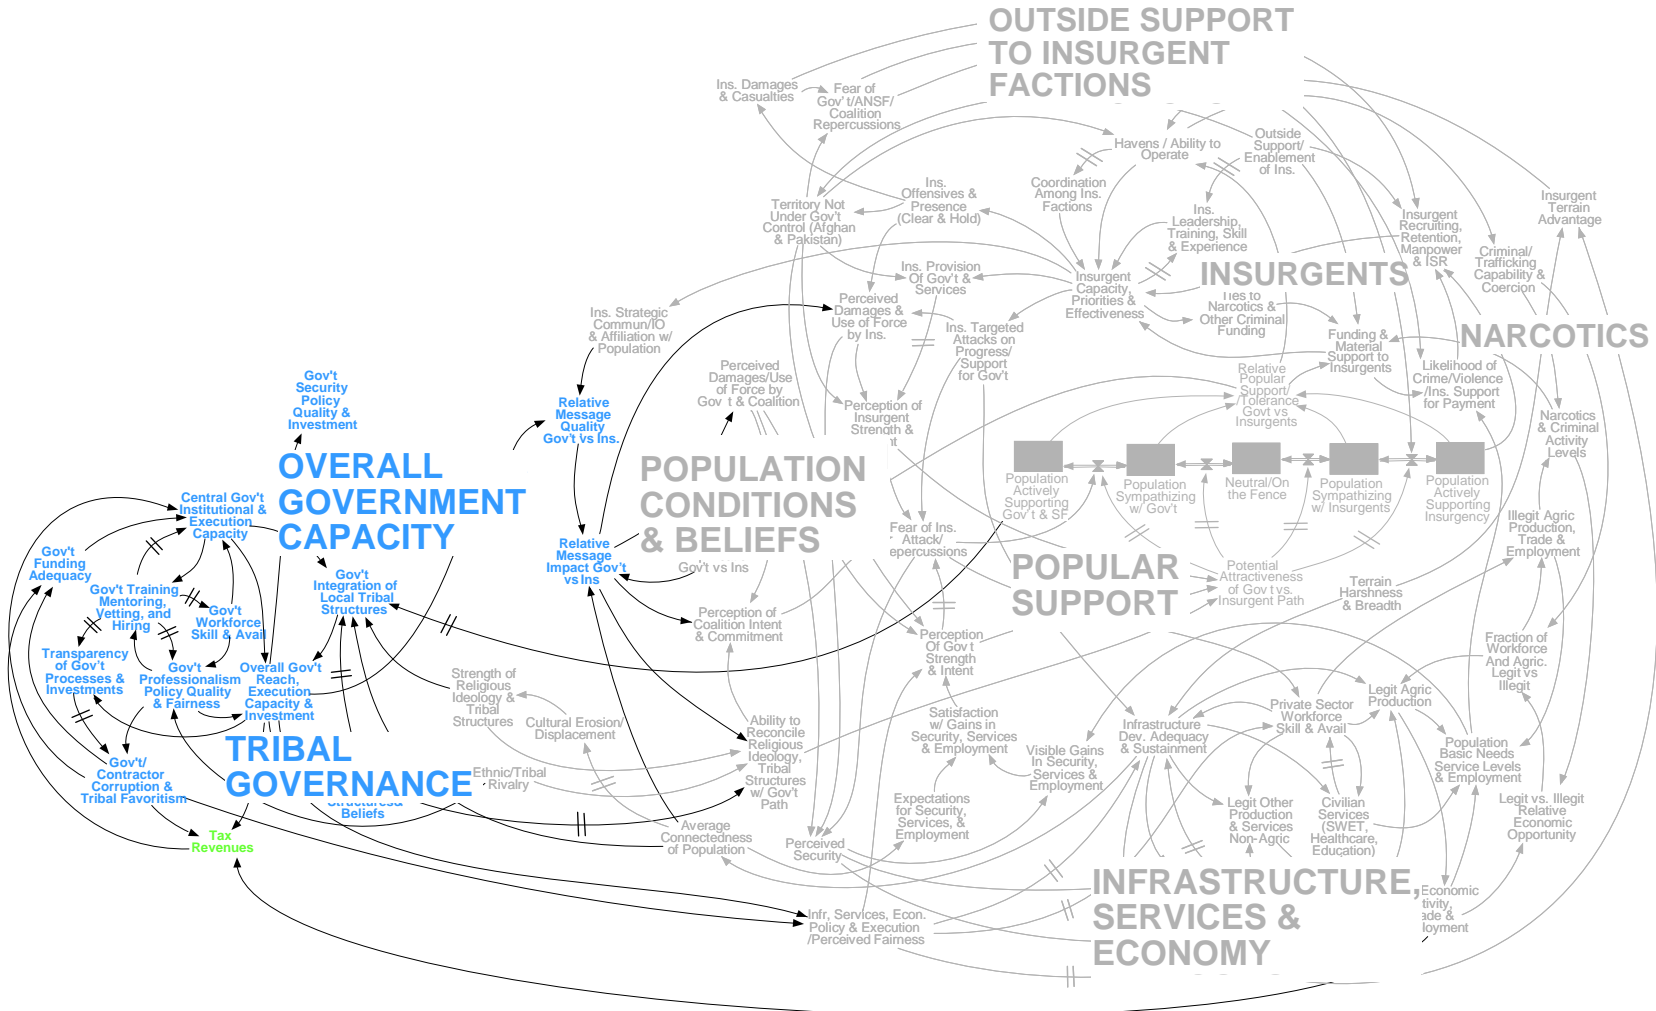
OUTSIDE SUPPORT TO INSURGENT FACTIONS

Ins. Damages & Casualties

Fear of Gov't/ANSF/ Coalition Repercussions

Havens / Ability to Operate

Outside Support/ Enablement of Ins.

Coordination Among Ins. Factions

Ins. Offensives & Presence (Clear & Hold)

Territory Not Under Gov't Control (Afghan & Pakistan)

Ins. Leadership, Training, Skill & Experience

Insurgent Recruiting, Retention, Manpower & ISR

Insurgent Terrain Advantage

Criminal/ Trafficking Capability & Coercion

Ins. Provision Of Gov't & Services

Insurgent Capacity, Priorities & Effectiveness

INSURGENTS

Ties to Narcotics & Other Criminal Funding

NARCOTICS

Ins. Strategic Commun/IO & Affiliation w/ Population

Perceived Damages & Use of Force by Ins.

Ins. Targeted Attacks on Progress/ Support for Gov't

Funding & Material Support to Insurgents

Likelihood of Crime/Violence /Ins. Support for Payment

Narcotics & Criminal Activity Levels

Gov't Security Policy Quality & Investment

Relative Message Quality Gov't vs Ins.

Perceived Damages/Use of Force by Gov't & Coalition

Perception of Insurgent Strength & Intent

Relative Popular Support/ Tolerance Govt vs Insurgents

OVERALL GOVERNMENT CAPACITY

POPULATION CONDITIONS & BELIEFS

Population Actively Supporting Gov't & SF

Population Sympathizing w/ Gov't

Neutral/On the Fence

Population Sympathizing w/ Insurgents

Population Actively Supporting Insurgency

Central Gov't Institutional & Execution Capacity

Relative Message Impact Gov't vs Ins

Fear of Ins. Attack/ Repercussions

Illegit Agric Production, Trade & Employment

Gov't Funding Adequacy

Gov't Training, Mentoring, Vetting, and Hiring

Gov't Integration of Local Tribal Structures

Gov't vs Ins

POPULAR SUPPORT

Potential Attractiveness of Gov't vs. Insurgent Path

Terrain Harshness & Breadth

Gov't Workforce Skill & Avail

Perception of Coalition Intent & Commitment

Perception Of Gov't Strength & Intent

Fraction of Workforce And Agric. Legit vs Illegit

Transparency of Gov't Processes & Investments

Gov't Professionalism Policy Quality & Fairness

Overall Gov't Reach, Execution Capacity & Investment

Strength of Religious Ideology & Tribal Structures

Cultural Erosion/ Displacement

Ability to Reconcile Religious Ideology, Tribal Structures w/ Gov't Path

Satisfaction w/ Gains in Security, Services & Employment

Visible Gains In Security, Services & Employment

Infrastructure Dev. Adequacy & Sustainment

Private Sector Workforce Skill & Avail

Legit Agric Production

Population Basic Needs Service Levels & Employment

TRIBAL GOVERNANCE

Gov't/ Contractor Corruption & Tribal Favoritism

Ethnic/Tribal Rivalry

Structures/ Beliefs

Tax Revenues

Average Connectedness of Population

Perceived Security

Expectations for Security, Services, & Employment

Legit Other Production & Services Non-Agric

Civilian Services (SWET, Healthcare, Education)

Legit vs. Illegit Relative Economic Opportunity

INFRASTRUCTURE, SERVICES & ECONOMY

Economic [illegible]tivity, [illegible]ade & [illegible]loyment

Infr, Services, Econ. Policy & Execution /Perceived Fairness